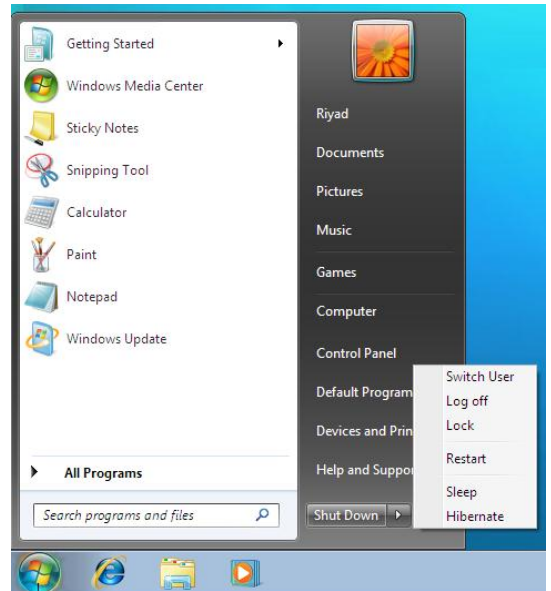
Getting Started
Windows Media Center
Sticky Notes
Snipping Tool
Calculator
Paint
Notepad
Windows Update

All Programs

Search programs and files

Riyad
Documents
Pictures
Music
Games
Computer
Control Panel
Default Program
Devices and Prin
Help and Suppor

Shut Down

Switch User
Log off
Lock
Restart
Sleep
Hibernate